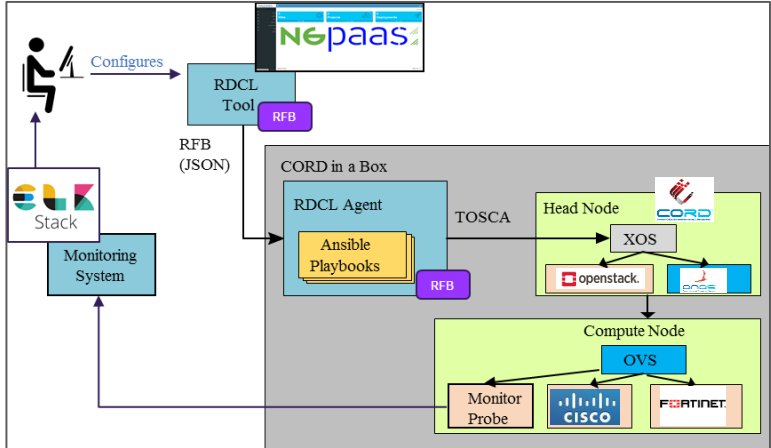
Configures

NGPaaS

RDCL Tool

RFB

RFB (JSON)

CORD in a Box

RDCL Agent

Ansible Playbooks

RFB

TOSCA

Head Node

CORD

XOS

openstack.

onos

Compute Node

OVS

Monitor Probe

CISCO

FORTINET

ELK Stack

Monitoring System